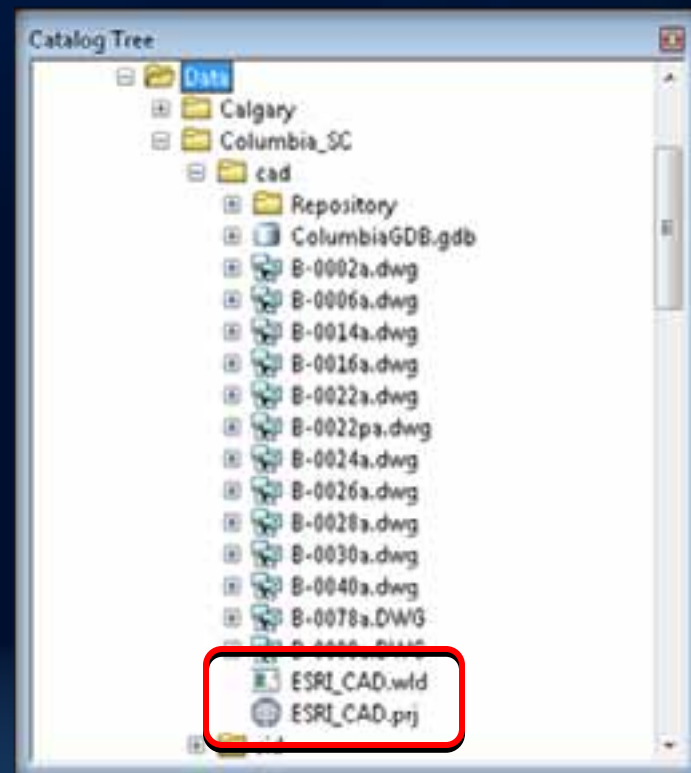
Catalog Tree

Data
Calgary
Columbia_SC
cad
Repository
ColumbiaGDB.gdb
B-0002a.dwg
B-0006a.dwg
B-0014a.dwg
B-0016a.dwg
B-0022a.dwg
B-0022pa.dwg
B-0024a.dwg
B-0026a.dwg
B-0028a.dwg
B-0030a.dwg
B-0040a.dwg
B-0078a.DWG
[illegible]
ESRI_CAD.wld
ESRI_CAD.prj
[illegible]